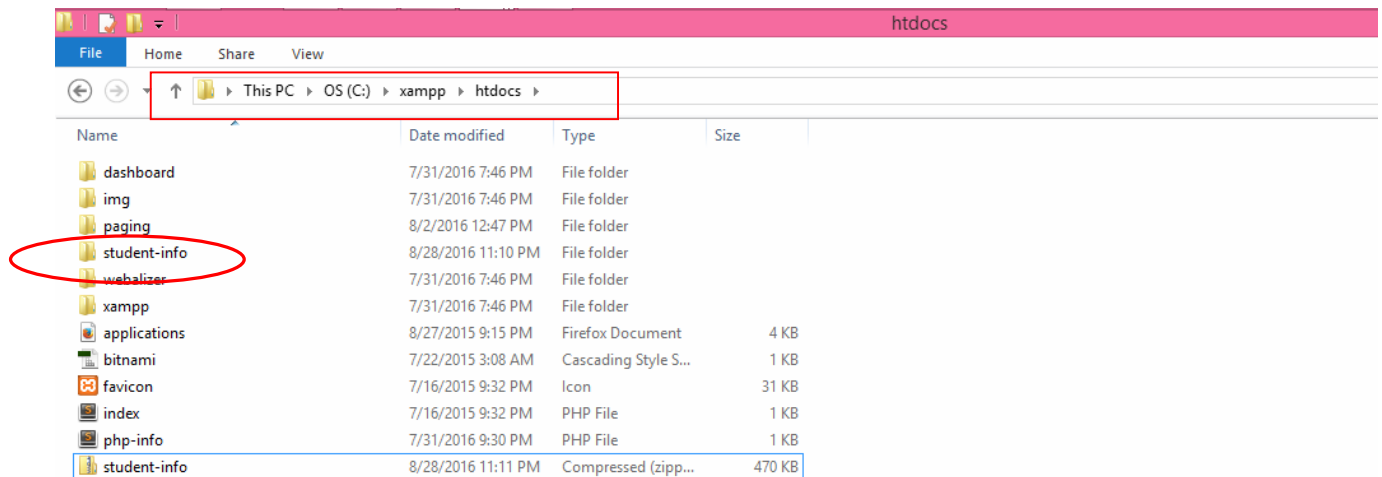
htdocs

File Home Share View

This PC ▸ OS (C:) ▸ xampp ▸ htdocs ▸

| Name | Date modified | Type | Size |
|---|---|---|---|
| dashboard | 7/31/2016 7:46 PM | File folder | |
| img | 7/31/2016 7:46 PM | File folder | |
| paging | 8/2/2016 12:47 PM | File folder | |
| student-info | 8/28/2016 11:10 PM | File folder | |
| webalizer | 7/31/2016 7:46 PM | File folder | |
| xampp | 7/31/2016 7:46 PM | File folder | |
| applications | 8/27/2015 9:15 PM | Firefox Document | 4 KB |
| bitnami | 7/22/2015 3:08 AM | Cascading Style S... | 1 KB |
| favicon | 7/16/2015 9:32 PM | Icon | 31 KB |
| index | 7/16/2015 9:32 PM | PHP File | 1 KB |
| php-info | 7/31/2016 9:30 PM | PHP File | 1 KB |
| student-info | 8/28/2016 11:11 PM | Compressed (zipp... | 470 KB |